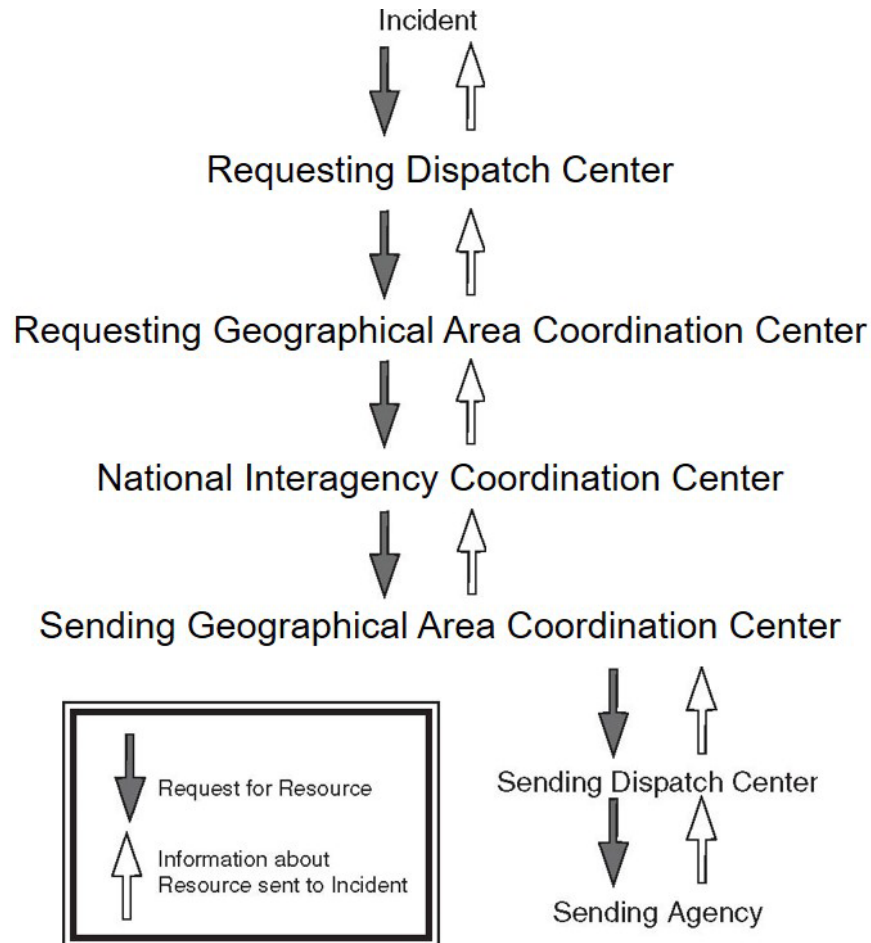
Incident

Requesting Dispatch Center

Requesting Geographical Area Coordination Center

National Interagency Coordination Center

Sending Geographical Area Coordination Center

Request for Resource

Information about Resource sent to Incident

Sending Dispatch Center

Sending Agency